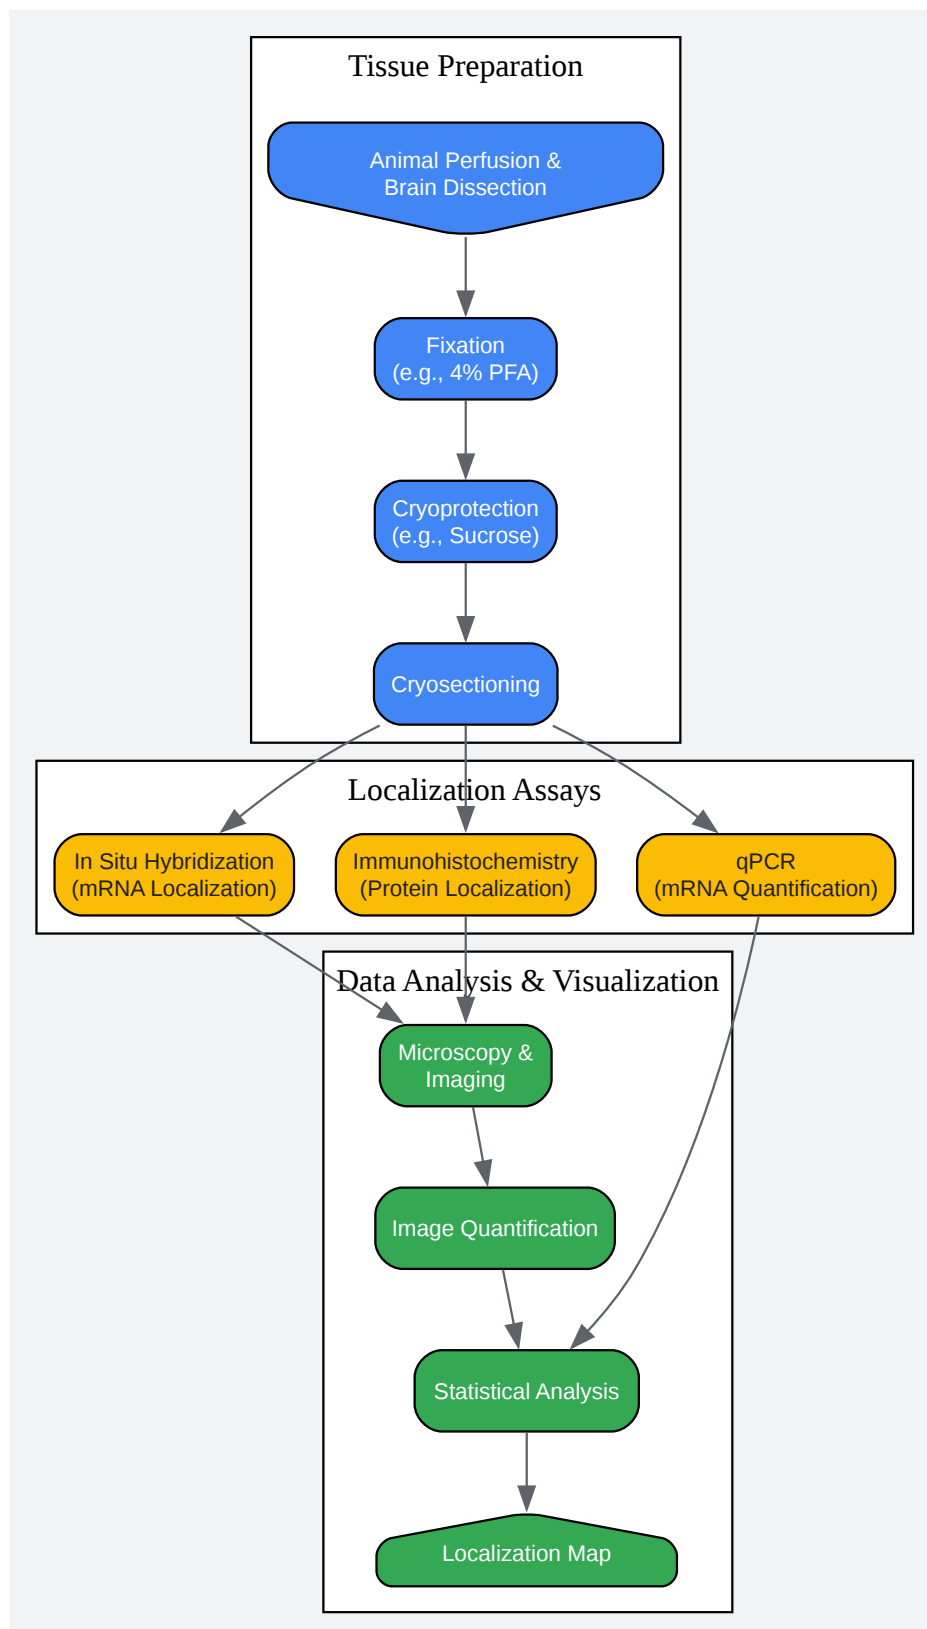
Tissue Preparation

Animal Perfusion & Brain Dissection

Fixation (e.g., 4% PFA)

Cryoprotection (e.g., Sucrose)

Cryosectioning

Localization Assays

In Situ Hybridization (mRNA Localization)

Immunohistochemistry (Protein Localization)

qPCR (mRNA Quantification)

Data Analysis & Visualization

Microscopy & Imaging

Image Quantification

Statistical Analysis

Localization Map